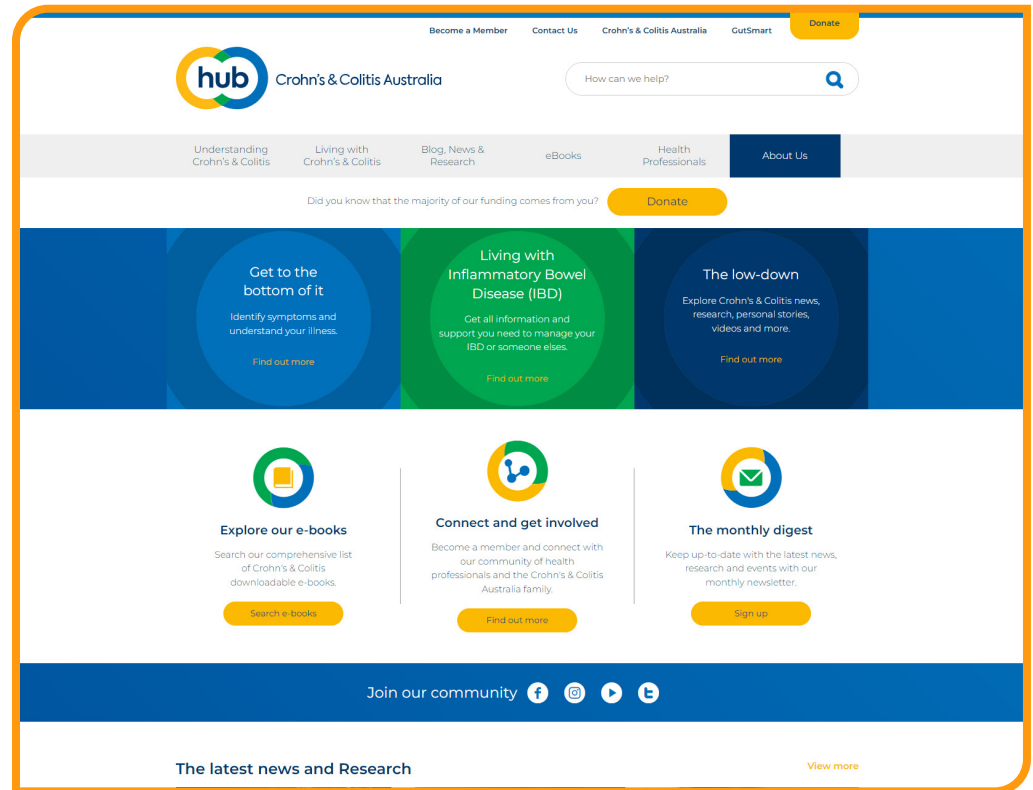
Become a Member Contact Us Crohn's & Colitis Australia GutSmart Donate

hub Crohn's & Colitis Australia

How can we help?

Understanding Crohn's & Colitis
Living with Crohn's & Colitis
Blog, News & Research
eBooks
Health Professionals
About Us

Did you know that the majority of our funding comes from you? Donate

Get to the bottom of it

Identify symptoms and understand your illness.

Find out more

Living with Inflammatory Bowel Disease (IBD)

Get all information and support you need to manage your IBD or someone elses.

Find out more

The low-down

Explore Crohn's & Colitis news, research, personal stories, videos and more.

Find out more

Explore our e-books

Search our comprehensive list of Crohn's & Colitis downloadable e-books.

Search e-books

Connect and get involved

Become a member and connect with our community of health professionals and the Crohn's & Colitis Australia family.

Find out more

The monthly digest

Keep up-to-date with the latest news, research and events with our monthly newsletter.

Sign up

Join our community

The latest news and Research

View more